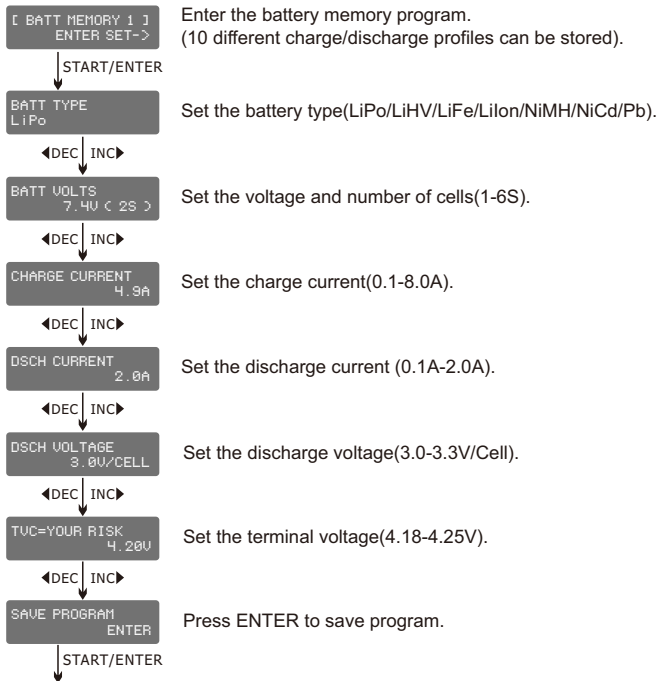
[ BATT MEMORY 1 ]
ENTER SET->

Enter the battery memory program.
(10 different charge/discharge profiles can be stored).

START/ENTER

BATT TYPE
LiPo

Set the battery type(LiPo/LiHV/LiFe/LiIon/NiMH/NiCd/Pb).

DEC INC

BATT VOLTS
7.4V ( 2S )

Set the voltage and number of cells(1-6S).

DEC INC

CHARGE CURRENT
4.9A

Set the charge current(0.1-8.0A).

DEC INC

DSCH CURRENT
2.0A

Set the discharge current (0.1A-2.0A).

DEC INC

DSCH VOLTAGE
3.0V/CELL

Set the discharge voltage(3.0-3.3V/Cell).

DEC INC

TVC=YOUR RISK
4.20V

Set the terminal voltage(4.18-4.25V).

DEC INC

SAVE PROGRAM
ENTER

Press ENTER to save program.

START/ENTER